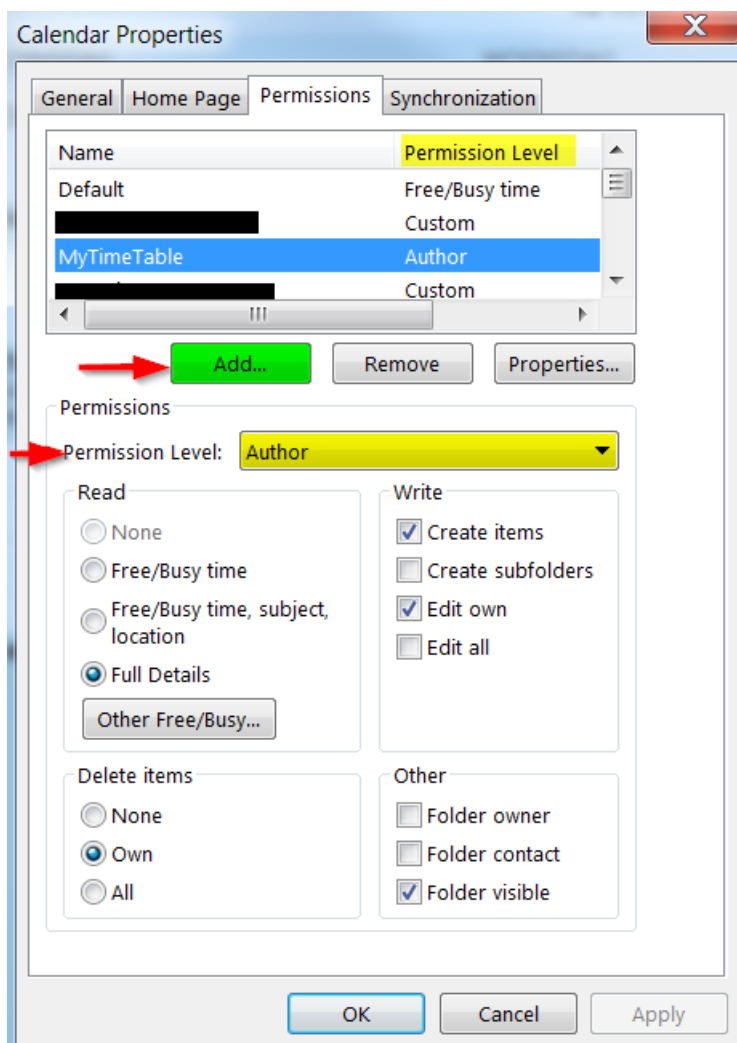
Calendar Properties

General | Home Page | Permissions | Synchronization

| Name | Permission Level |
|---|---|
| Default | Free/Busy time |
| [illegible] | Custom |
| MyTimeTable | Author |
| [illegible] | Custom |

Add...
Remove
Properties...

Permissions

Permission Level: Author

Read
None
Free/Busy time
Free/Busy time, subject, location
Full Details
Other Free/Busy...

Write
Create items
Create subfolders
Edit own
Edit all

Delete items
None
Own
All

Other
Folder owner
Folder contact
Folder visible

OK
Cancel
Apply